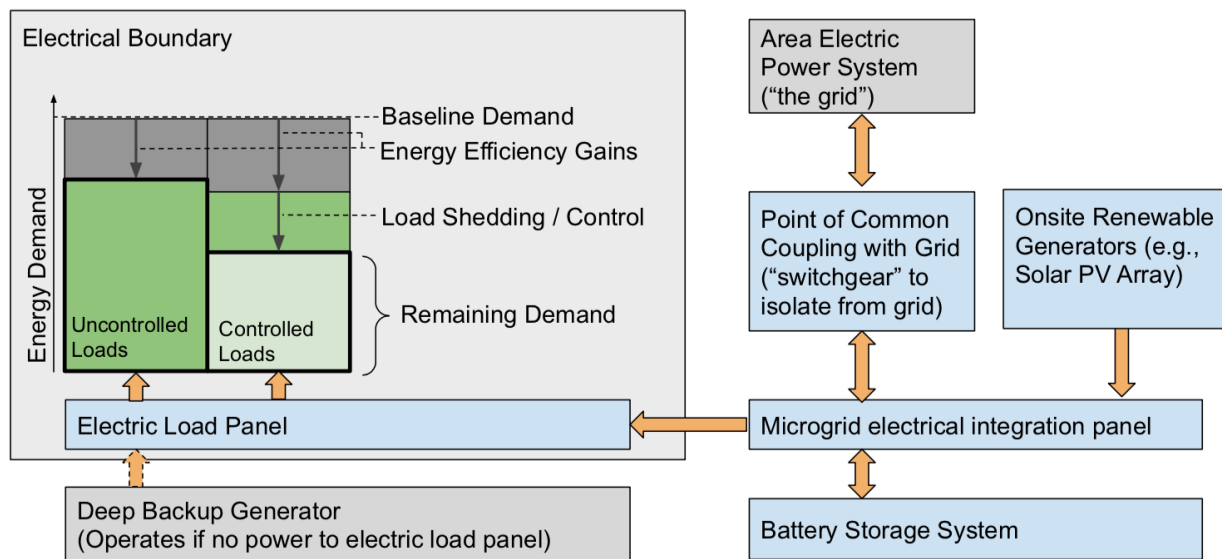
Electrical Boundary

Energy Demand

Baseline Demand

Energy Efficiency Gains

Load Shedding / Control

Uncontrolled Loads

Controlled Loads

Remaining Demand

Electric Load Panel

Deep Backup Generator
(Operates if no power to electric load panel)

Area Electric Power System
("the grid")

Point of Common Coupling with Grid ("switchgear" to isolate from grid)

Onsite Renewable Generators (e.g., Solar PV Array)

Microgrid electrical integration panel

Battery Storage System